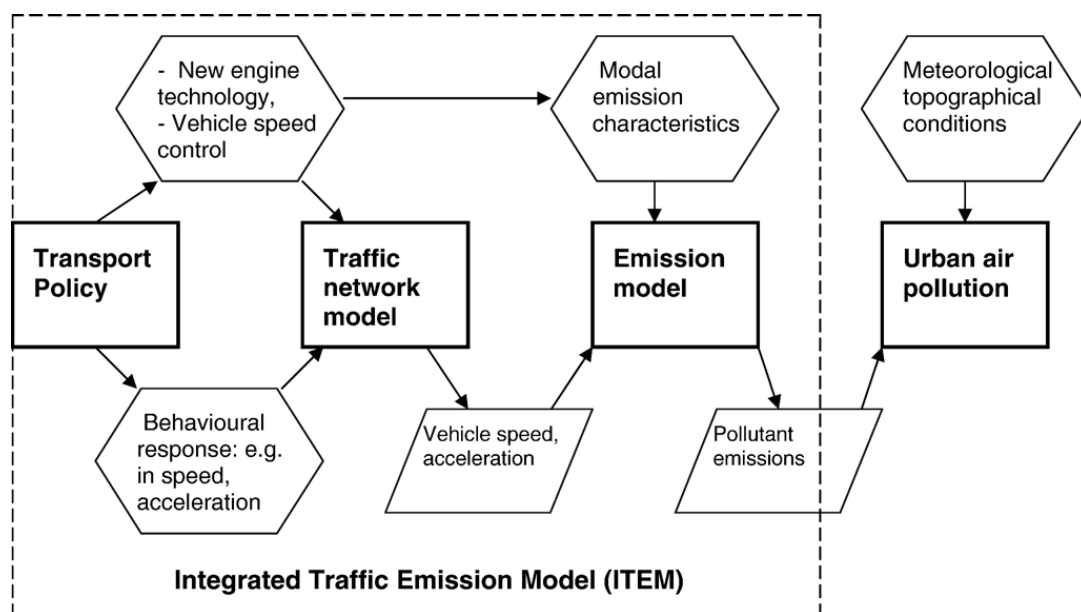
- New engine technology,
- Vehicle speed control

Modal emission characteristics

Meteorological topographical conditions

**Transport Policy**

**Traffic network model**

**Emission model**

**Urban air pollution**

Behavioural response: e.g. in speed, acceleration

Vehicle speed, acceleration

Pollutant emissions

**Integrated Traffic Emission Model (ITEM)**